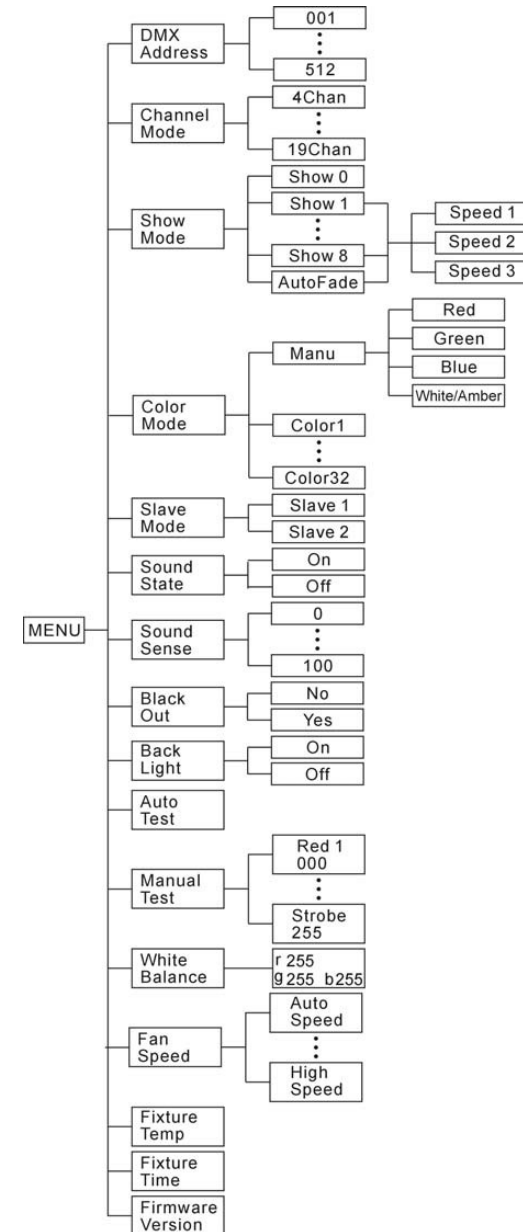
MENU

DMX Address
001
⋮
512

Channel Mode
4Chan
⋮
19Chan

Show Mode
Show 0
Show 1
⋮
Show 8
AutoFade
Speed 1
Speed 2
Speed 3

Color Mode
Manu
Red
Green
Blue
White/Amber
Color1
⋮
Color32

Slave Mode
Slave 1
Slave 2

Sound State
On
Off

Sound Sense
0
⋮
100

Black Out
No
Yes

Back Light
On
Off

Auto Test

Manual Test
Red 1 000
⋮
Strobe 255

White Balance
r 255
g 255 b255

Fan Speed
Auto Speed
⋮
High Speed

Fixture Temp

Fixture Time

Firmware Version